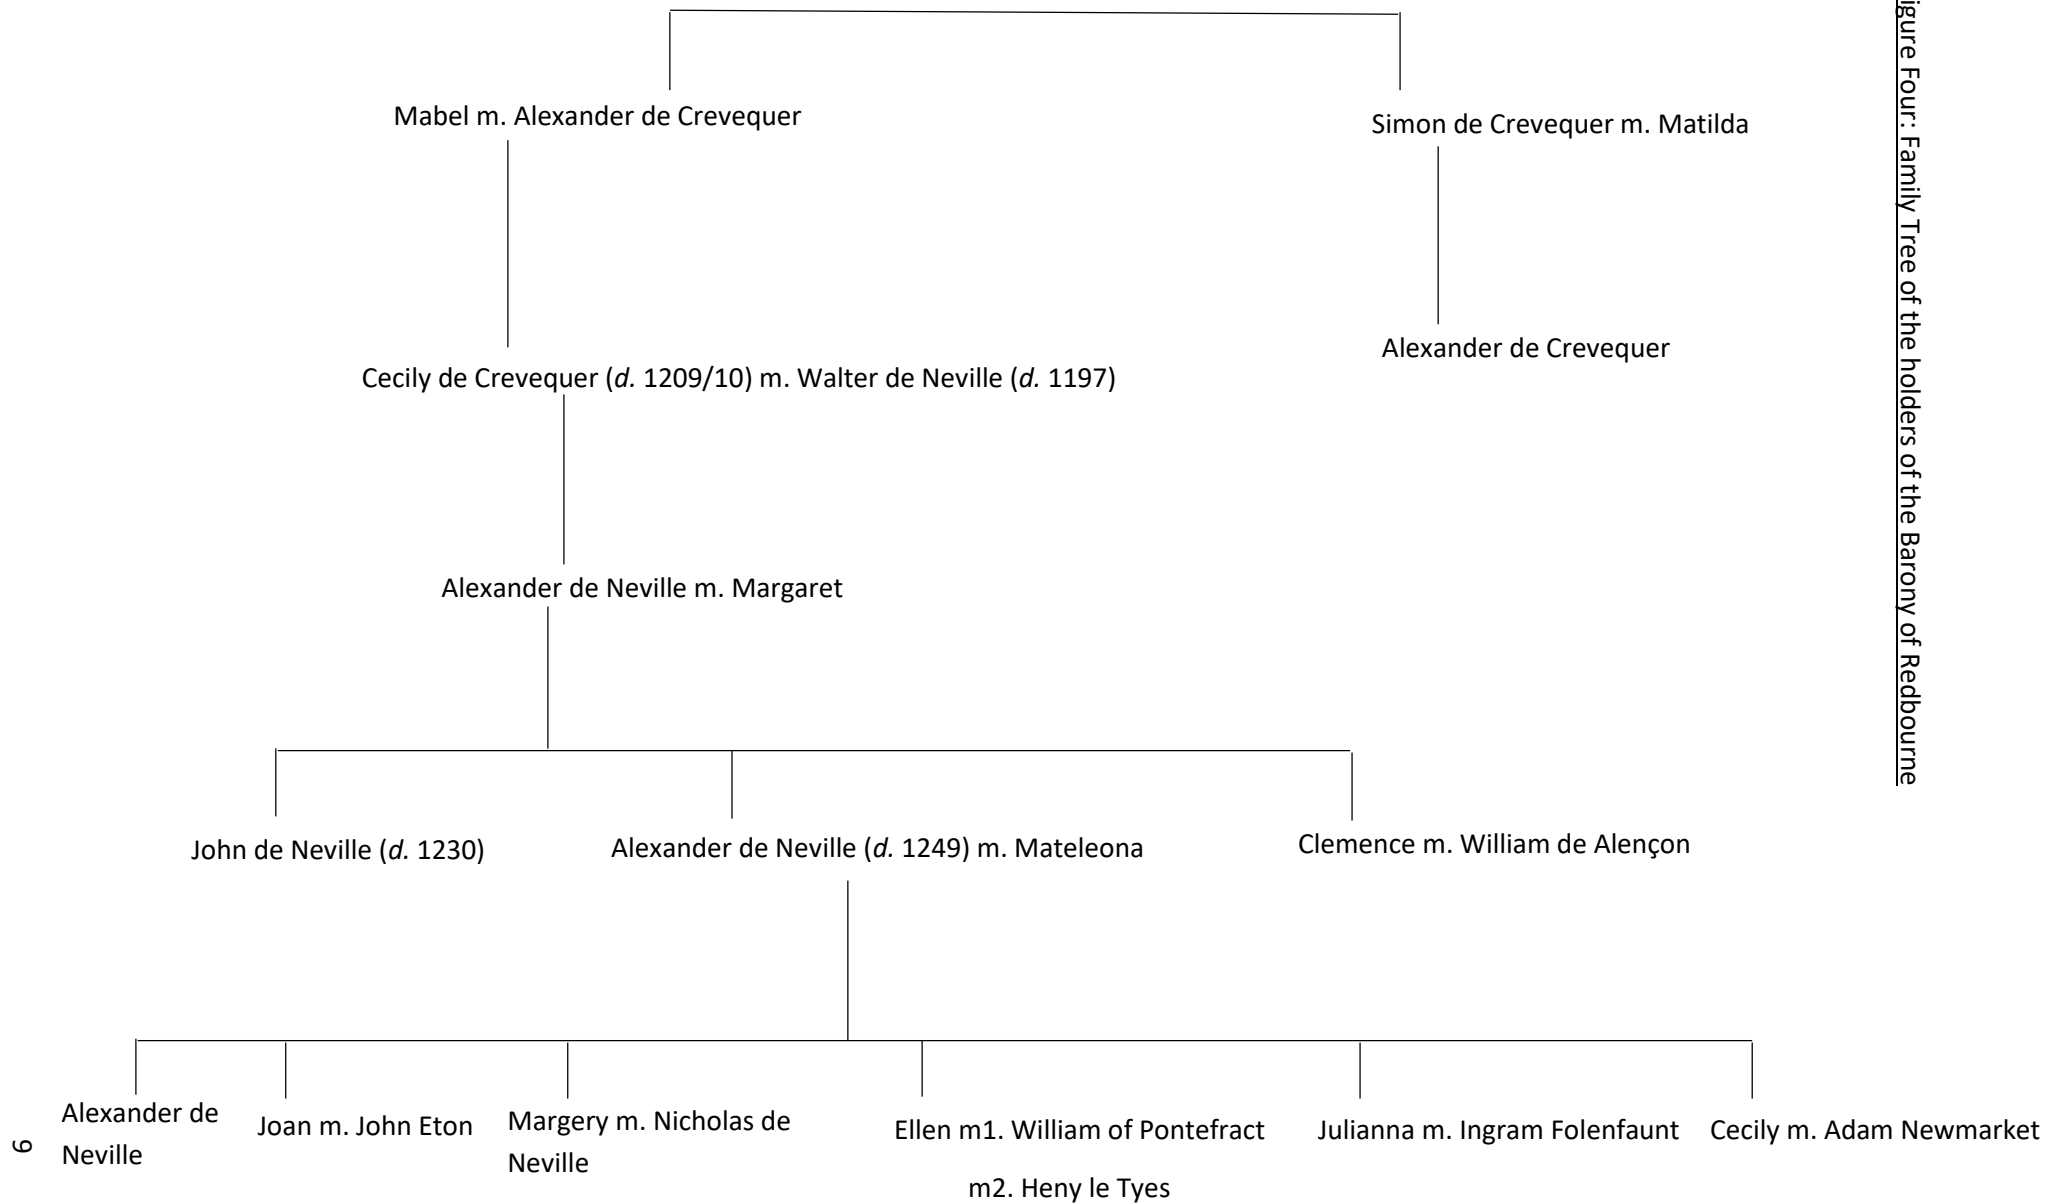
igure Four: Family Tree of the holders of the Barony of Redbourne

Mabel m. Alexander de Crevequer

Simon de Crevequer m. Matilda

Alexander de Crevequer

Cecily de Crevequer (*d.* 1209/10) m. Walter de Neville (*d.* 1197)

Alexander de Neville m. Margaret

John de Neville (*d.* 1230)

Alexander de Neville (*d.* 1249) m. Mateleona

Clemence m. William de Alençon

Alexander de Neville

Joan m. John Eton

Margery m. Nicholas de Neville

Ellen m1. William of Pontefract m2. Heny le Tyes

Julianna m. Ingram Folenfaunt

Cecily m. Adam Newmarket

6